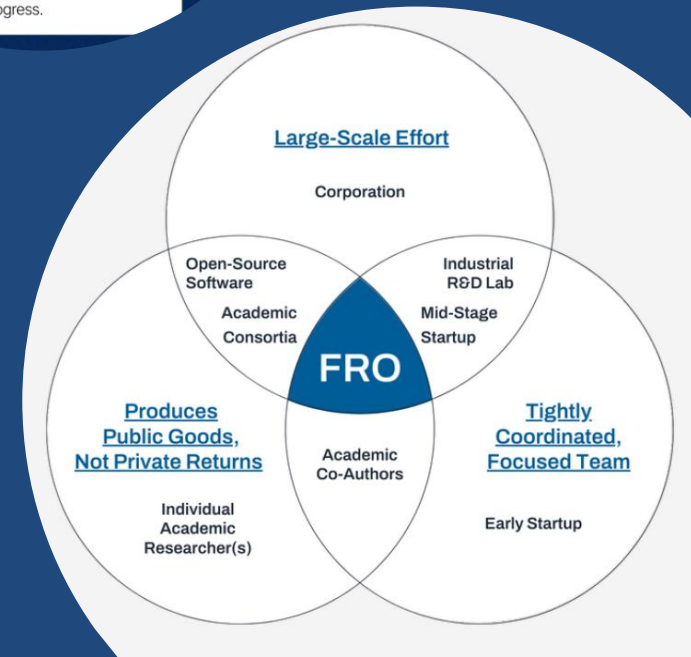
ogress.

Large-Scale Effort

Corporation

Open-Source Software

Academic Consortia

Industrial R&D Lab

Mid-Stage Startup

FRO

Produces Public Goods, Not Private Returns

Academic Co-Authors

Tightly Coordinated, Focused Team

Individual Academic Researcher(s)

Early Startup